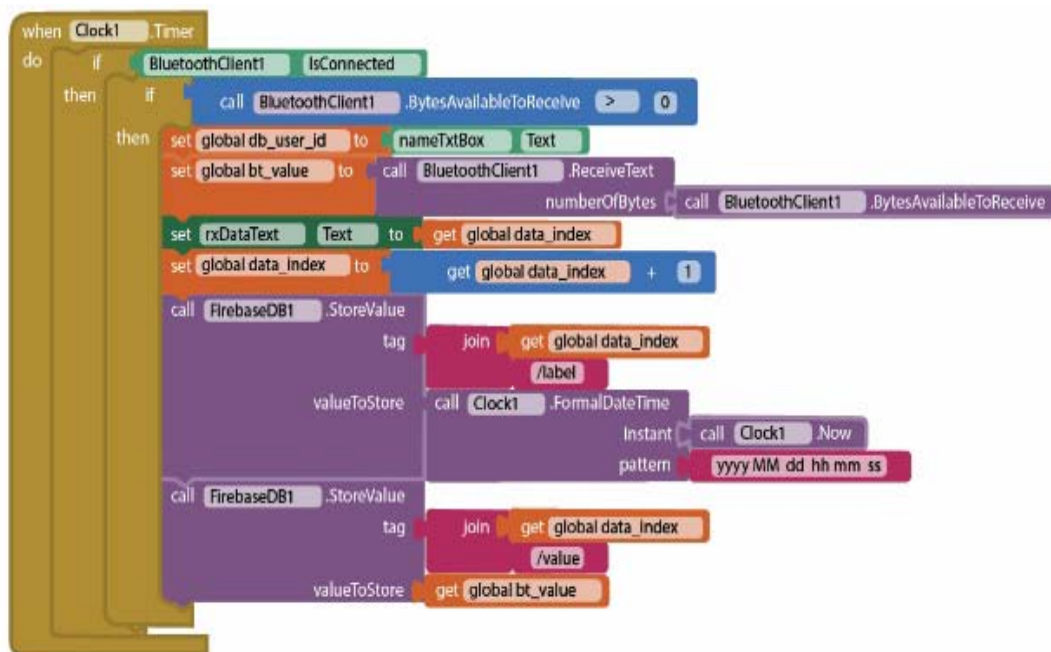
when Clock1 .Timer
do if BluetoothClient1 IsConnected
then if call BluetoothClient1 .BytesAvailableToReceive > 0
then set global db_user_id to nameTxtBox Text
set global bt_value to call BluetoothClient1 .ReceiveText
numberOfBytes call BluetoothClient1 .BytesAvailableToReceive
set rxDataText Text to get global data_index
set global data_index to get global data_index + 1
call FirebaseDB1 .StoreValue
tag join get global data_index
/label
valueToStore call Clock1 .FormalDateTime
Instant call Clock1 .Now
pattern yyyy MM dd hh mm ss
call FirebaseDB1 .StoreValue
tag join get global data_index
/value
valueToStore get global bt_value